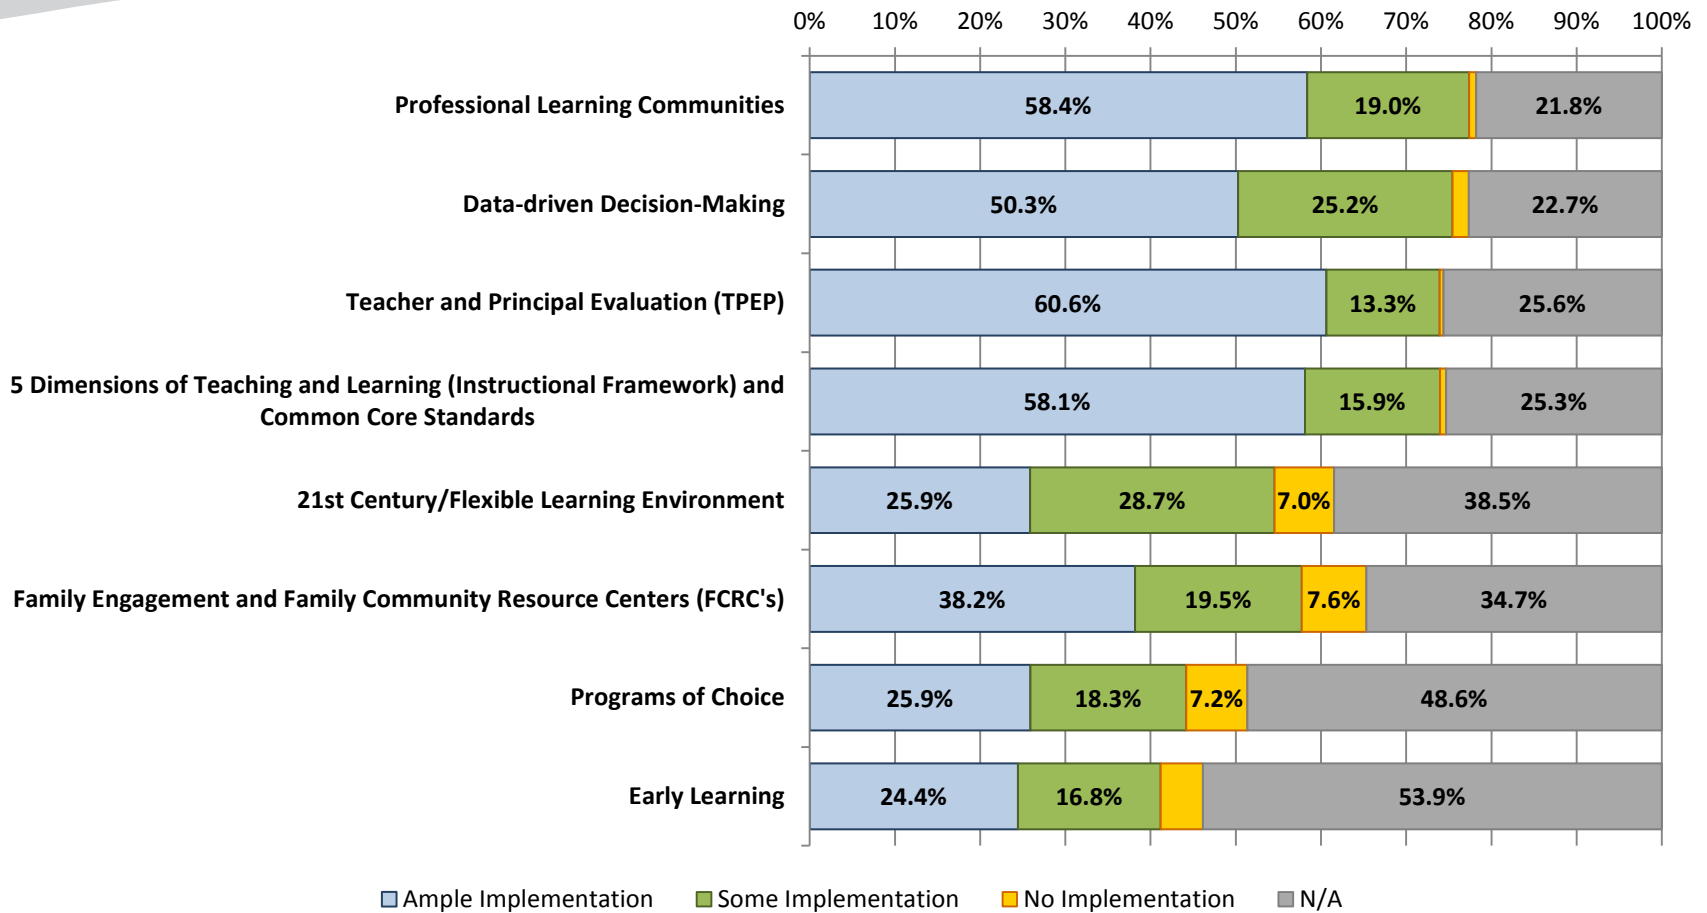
0% 10% 20% 30% 40% 50% 60% 70% 80% 90% 100%

| | Ample Implementation | Some Implementation | No Implementation | N/A |
|---|---|---|---|---|
| Professional Learning Communities | 58.4% | 19.0% | | 21.8% |
| Data-driven Decision-Making | 50.3% | 25.2% | | 22.7% |
| Teacher and Principal Evaluation (TPEP) | 60.6% | 13.3% | | 25.6% |
| 5 Dimensions of Teaching and Learning (Instructional Framework) and Common Core Standards | 58.1% | 15.9% | | 25.3% |
| 21st Century/Flexible Learning Environment | 25.9% | 28.7% | 7.0% | 38.5% |
| Family Engagement and Family Community Resource Centers (FCRC's) | 38.2% | 19.5% | 7.6% | 34.7% |
| Programs of Choice | 25.9% | 18.3% | 7.2% | 48.6% |
| Early Learning | 24.4% | 16.8% | | 53.9% |

Ample Implementation Some Implementation No Implementation N/A